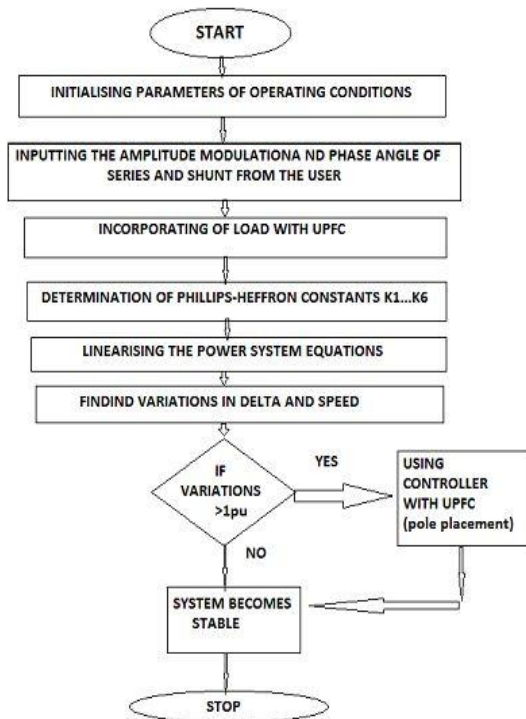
START

INITIALISING PARAMETERS OF OPERATING CONDITIONS

INPUTTING THE AMPLITUDE MODULATIONA ND PHASE ANGLE OF SERIES AND SHUNT FROM THE USER

INCORPORATING OF LOAD WITH UPFC

DETERMINATION OF PHILLIPS-HEFFRON CONSTANTS K1...K6

LINEARISING THE POWER SYSTEM EQUATIONS

FINDIND VARIATIONS IN DELTA AND SPEED

IF VARIATIONS >1pu

YES

USING CONTROLLER WITH UPFC (pole placement)

NO

SYSTEM BECOMES STABLE

STOP